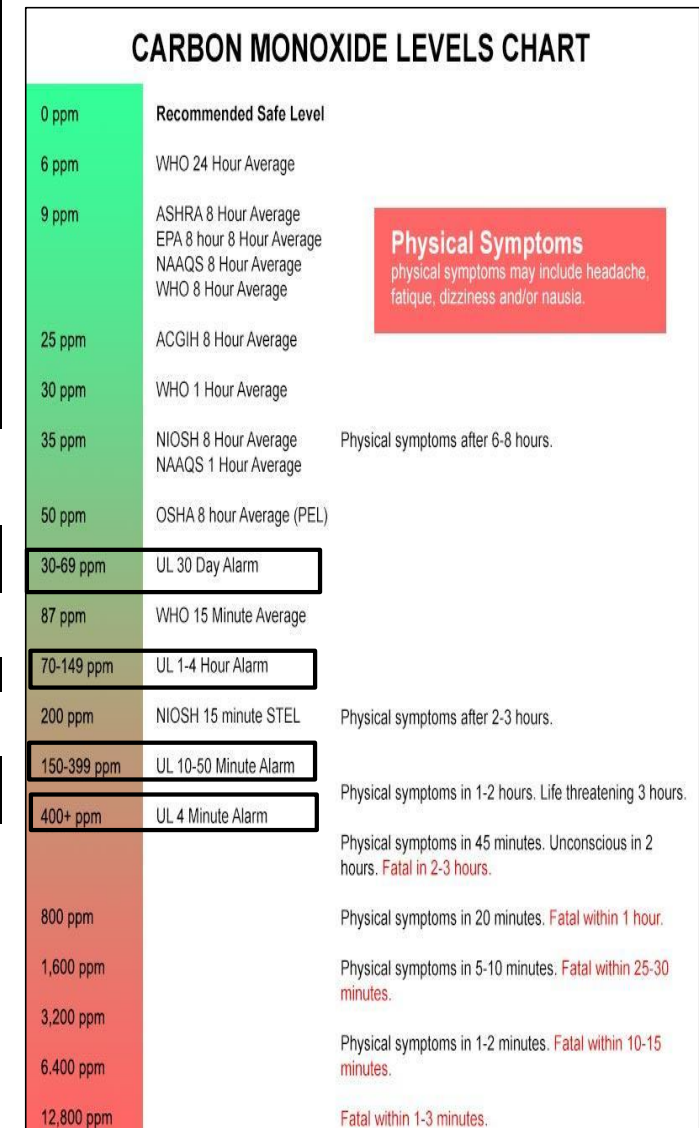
CARBON MONOXIDE LEVELS CHART

| | | |
|---|---|---|
| 0 ppm | Recommended Safe Level | |
| 6 ppm | WHO 24 Hour Average | |
| 9 ppm | ASHRA 8 Hour Average EPA 8 hour 8 Hour Average NAAQS 8 Hour Average WHO 8 Hour Average | |
| 25 ppm | ACGIH 8 Hour Average | |
| 30 ppm | WHO 1 Hour Average | |
| 35 ppm | NIOSH 8 Hour Average NAAQS 1 Hour Average | Physical symptoms after 6-8 hours. |
| 50 ppm | OSHA 8 hour Average (PEL) | |
| 30-69 ppm | UL 30 Day Alarm | |
| 87 ppm | WHO 15 Minute Average | |
| 70-149 ppm | UL 1-4 Hour Alarm | |
| 200 ppm | NIOSH 15 minute STEL | Physical symptoms after 2-3 hours. |
| 150-399 ppm | UL 10-50 Minute Alarm | |
| 400+ ppm | UL 4 Minute Alarm | Physical symptoms in 1-2 hours. Life threatening 3 hours. |
| | | Physical symptoms in 45 minutes. Unconscious in 2 hours. Fatal in 2-3 hours. |
| 800 ppm | | Physical symptoms in 20 minutes. Fatal within 1 hour. |
| 1,600 ppm | | Physical symptoms in 5-10 minutes. Fatal within 25-30 minutes. |
| 3,200 ppm | | |
| 6,400 ppm | | Physical symptoms in 1-2 minutes. Fatal within 10-15 minutes. |
| 12,800 ppm | | Fatal within 1-3 minutes. |

Physical Symptoms
physical symptoms may include headache, fatique, dizziness and/or nausia.